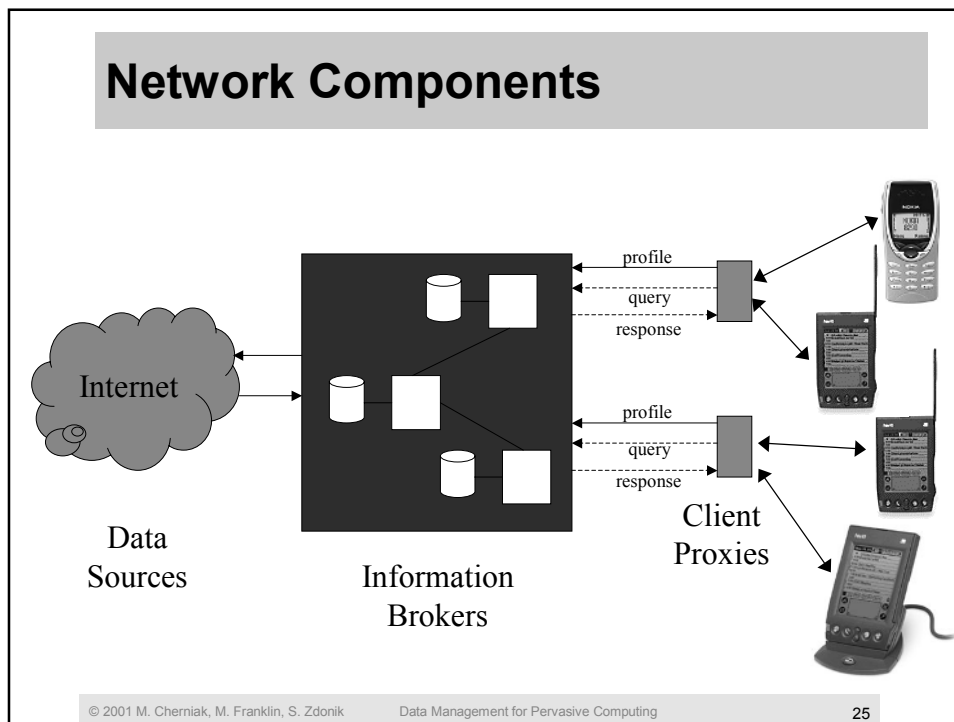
Network Components

Internet

profile

query

response

profile

query

response

Data Sources

Information Brokers

Client Proxies

© 2001 M. Cherniak, M. Franklin, S. Zdonik Data Management for Pervasive Computing 25